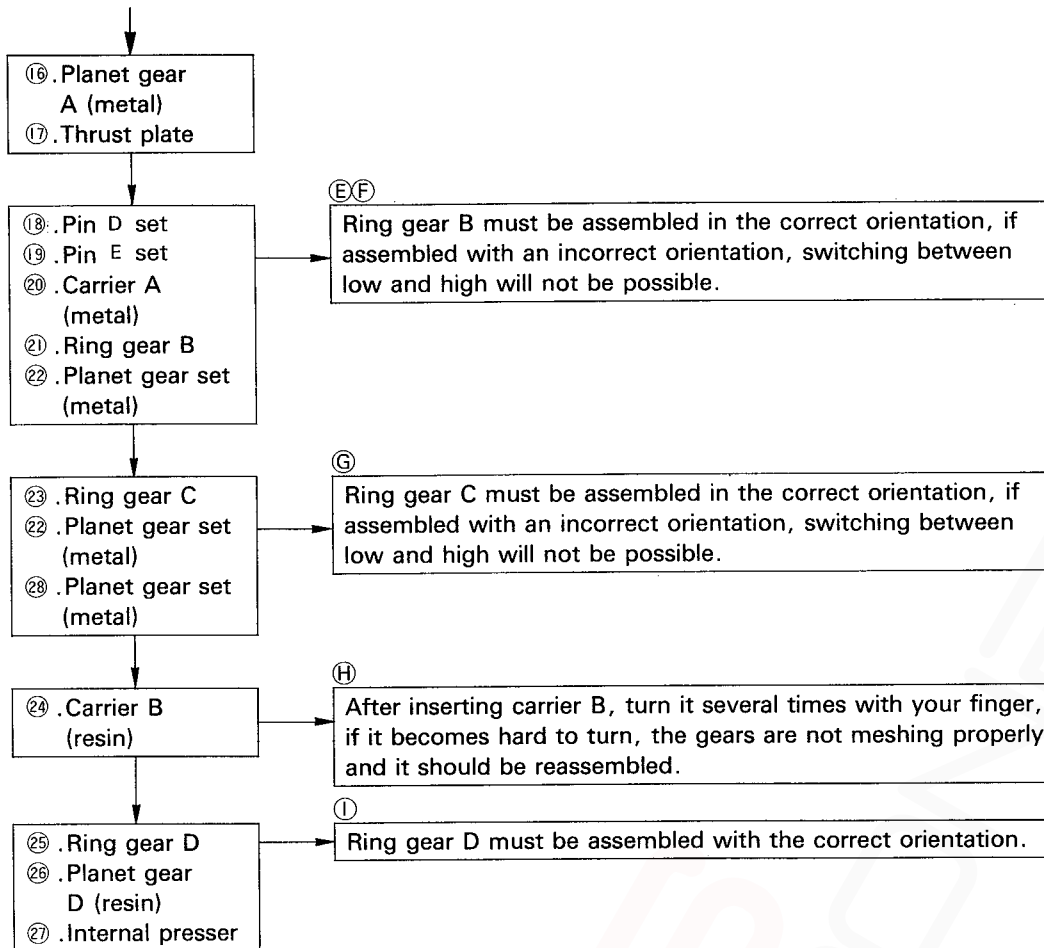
⑯. Planet gear A (metal)
⑰. Thrust plate

⑱. Pin D set
⑲. Pin E set
⑳. Carrier A (metal)
㉑. Ring gear B
㉒. Planet gear set (metal)

ⒺⒻ
Ring gear B must be assembled in the correct orientation, if assembled with an incorrect orientation, switching between low and high will not be possible.

㉓. Ring gear C
㉒. Planet gear set (metal)
㉘. Planet gear set (metal)

Ⓖ
Ring gear C must be assembled in the correct orientation, if assembled with an incorrect orientation, switching between low and high will not be possible.

㉔. Carrier B (resin)

Ⓗ
After inserting carrier B, turn it several times with your finger, if it becomes hard to turn, the gears are not meshing properly and it should be reassembled.

㉕. Ring gear D
㉖. Planet gear D (resin)
㉗. Internal presser

Ⓘ
Ring gear D must be assembled with the correct orientation.